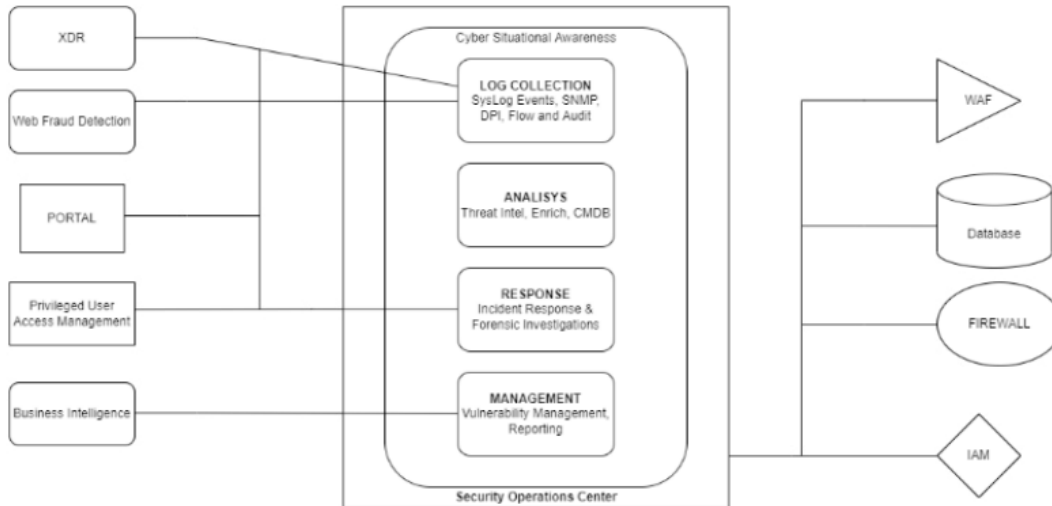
XDR

Web Fraud Detection

PORTAL

Privileged User Access Management

Business Intelligence

Cyber Situational Awareness

LOG COLLECTION
SysLog Events, SNMP, DPI, Flow and Audit

ANALISYS
Threat Intel, Enrich, CMDB

RESPONSE
Incident Response & Forensic Investigations

MANAGEMENT
Vulnerability Management, Reporting

Security Operations Center

WAF

Database

FIREWALL

IAM